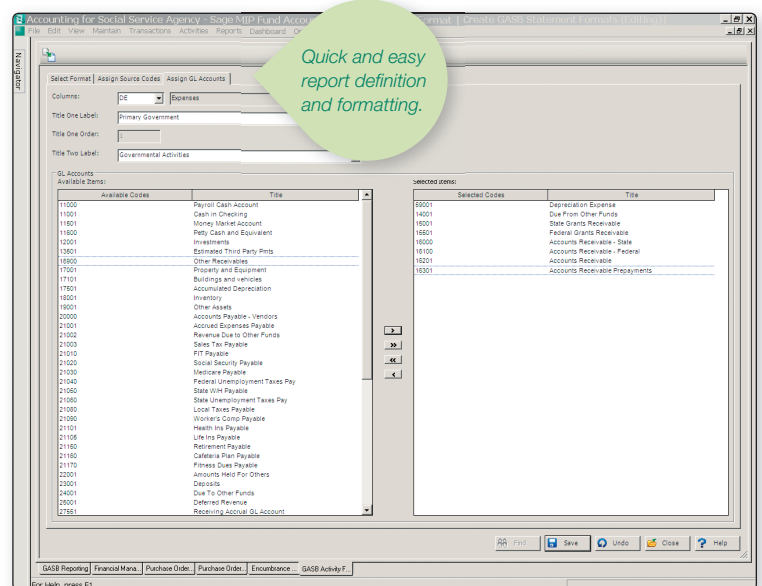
Accounting for Social Service Agency - Sage MIP Fund Accou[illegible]ormat | Create GASB Statement Formats (Editing)
File Edit View Maintain Transactions Activities Reports Dashboard O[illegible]

Quick and easy report definition and formatting.

Navigator

Select Format | Assign Source Codes | Assign GL Accounts

Columns: DE Expenses

Title One Label: Primary Government

Title One Order: 1

Title Two Label: Governmental Activities

GL Accounts
Available Items:

| Available Codes | Title |
|---|---|
| 11000 | Payroll Cash Account |
| 11001 | Cash in Checking |
| 11501 | Money Market Account |
| 11600 | Petty Cash and Equivalent |
| 12001 | Investments |
| 13601 | Estimated Third Party Pmts |
| 16900 | Other Receivables |
| 17001 | Property and Equipment |
| 17101 | Buildings and vehicles |
| 17501 | Accumulated Depreciation |
| 18001 | Inventory |
| 19001 | Other Assets |
| 20000 | Accounts Payable - Vendors |
| 21001 | Accrued Expenses Payable |
| 21002 | Revenue Due to Other Funds |
| 21003 | Sales Tax Payable |
| 21010 | FIT Payable |
| 21020 | Social Security Payable |
| 21030 | Medicare Payable |
| 21040 | Federal Unemployment Taxes Pay |
| 21050 | State W/H Payable |
| 21060 | State Unemployment Taxes Pay |
| 21080 | Local Taxes Payable |
| 21090 | Worker's Comp Payable |
| 21101 | Health Ins Payable |
| 21105 | Life Ins Payable |
| 21150 | Retirement Payable |
| 21160 | Cafeteria Plan Payable |
| 21170 | Fitness Dues Payable |
| 22001 | Amounts Held For Others |
| 23001 | Deposits |
| 24001 | Due To Other Funds |
| 25001 | Deferred Revenue |
| 27551 | Receiving Accrual GL Account |

Selected Items:

| Selected Codes | Title |
|---|---|
| 59001 | Depreciation Expense |
| 14001 | Due From Other Funds |
| 15001 | State Grants Receivable |
| 15501 | Federal Grants Receivable |
| 16000 | Accounts Receivable - State |
| 16100 | Accounts Receivable - Federal |
| 16201 | Accounts Receivable |
| 16301 | Accounts Receivable Prepayments |

>
>>
<<
<

Find | Save | Undo | Close | Help

GASB Reporting | Financial Mana... | Purchase Order... | Purchase Order... | Encumbrance ... | GASB Activity F...

For Help, press F1